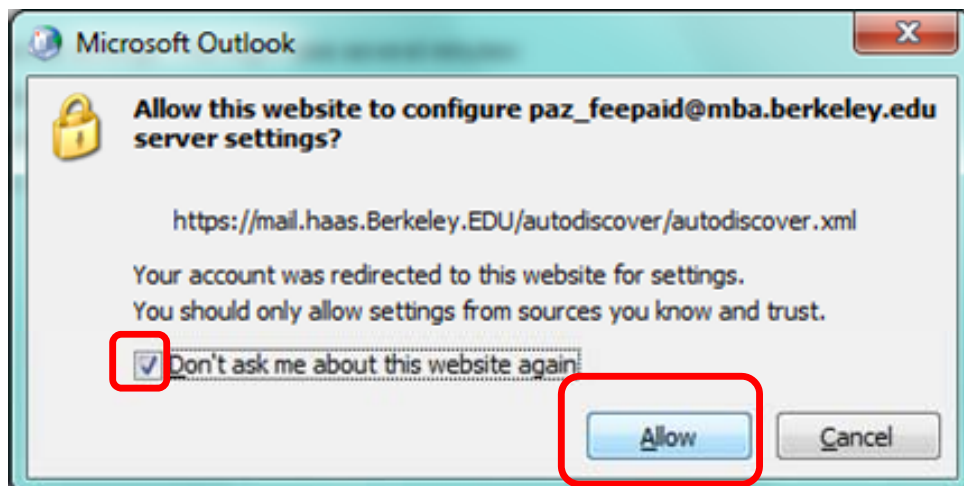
Microsoft Outlook

Allow this website to configure paz_feepaid@mba.berkeley.edu server settings?

https://mail.haas.Berkeley.EDU/autodiscover/autodiscover.xml

Your account was redirected to this website for settings.
You should only allow settings from sources you know and trust.

Don't ask me about this website again

Allow

Cancel